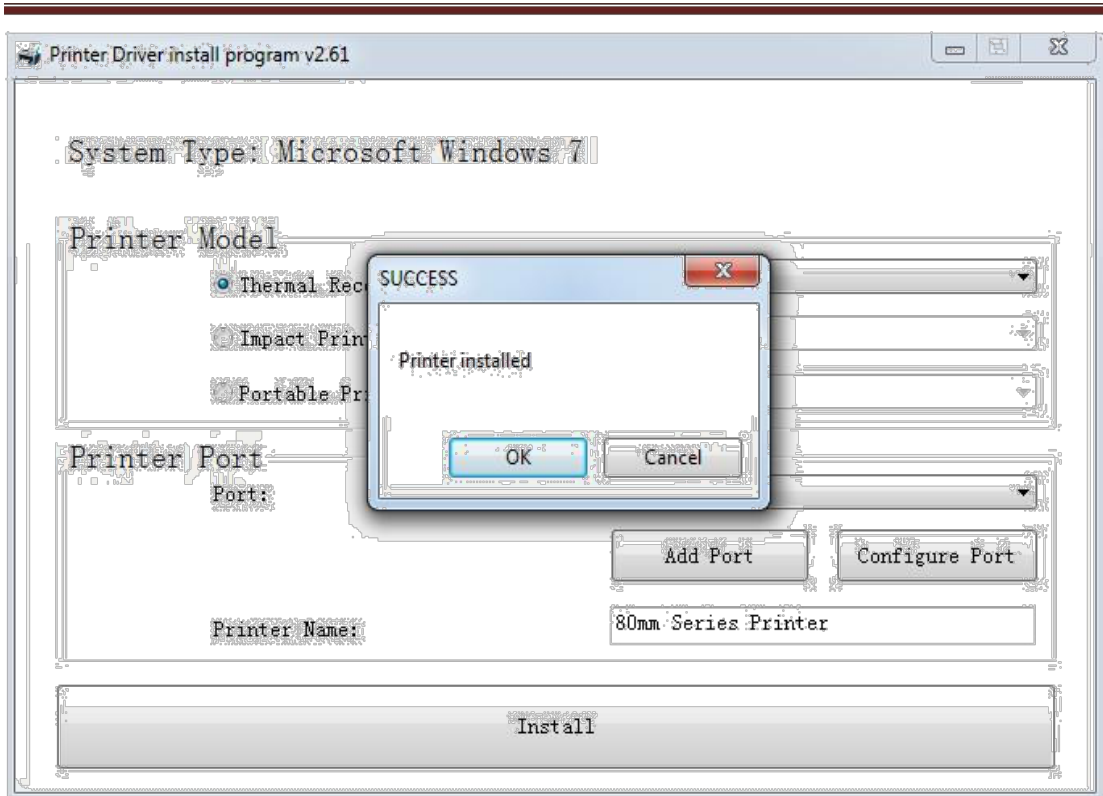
Printer Driver install program v2.61

System Type: Microsoft Windows 7

Printer Model

Thermal Rec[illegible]

Impact Prin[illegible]

Portable Pr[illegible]

SUCCESS

Printer installed

OK

Cancel

Printer Port

Port:

Add Port

Configure Port

Printer Name:

80mm Series Printer

Install